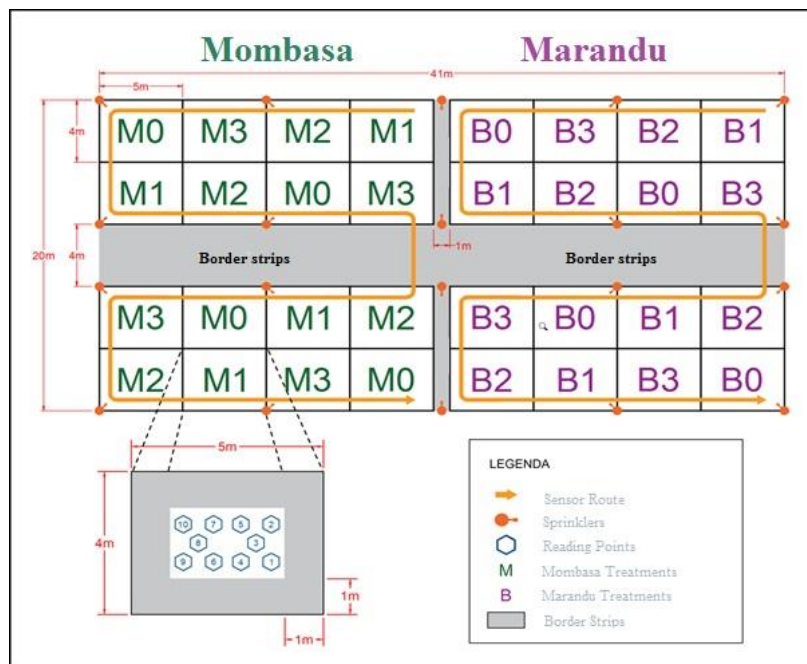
Mombasa

Marandu

41m

5m

4m

20m

4m

| M0 | M3 | M2 | M1 |
|---|---|---|---|
| M1 | M2 | M0 | M3 |

| B0 | B3 | B2 | B1 |
|---|---|---|---|
| B1 | B2 | B0 | B3 |

1m

Border strips

Border strips

| M3 | M0 | M1 | M2 |
|---|---|---|---|
| M2 | M1 | M3 | M0 |

| B3 | B0 | B1 | B2 |
|---|---|---|---|
| B2 | B1 | B3 | B0 |

5m

4m

10 7 5 2
8 3
9 6 4 1

1m

1m

LEGENDA

Sensor Route

Sprinklers

Reading Points

M Mombasa Treatments

B Marandu Treatments

Border Strips